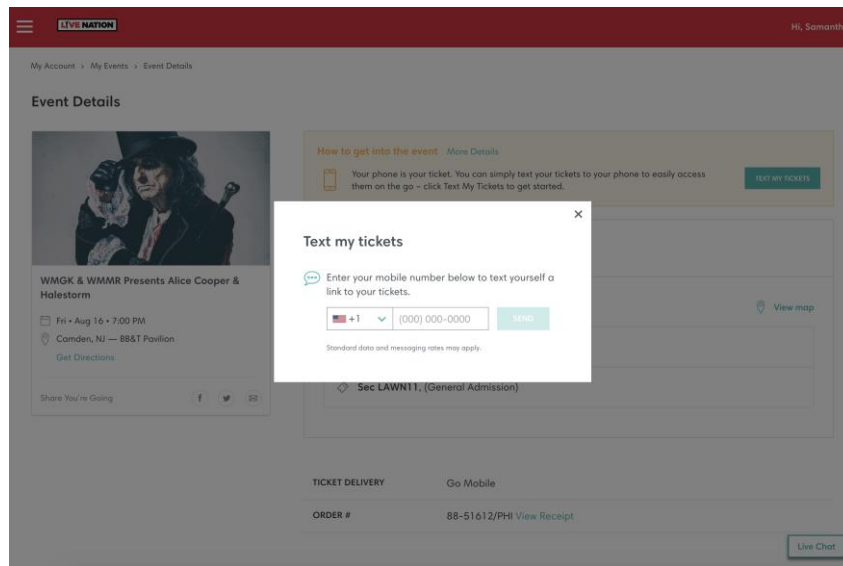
LIVE NATION

Hi, Samanth

My Account › My Events › Event Details

Event Details

WMGK & WMMR Presents Alice Cooper & Halestorm

Fri • Aug 16 • 7:00 PM

Camden, NJ — BB&T Pavilion

Get Directions

Share You're Going

How to get into the event More Details

Your phone is your ticket. You can simply text your tickets to your phone to easily access them on the go – click Text My Tickets to get started.

TEXT MY TICKETS

View map

Sec LAWN11, (General Admission)

Text my tickets

Enter your mobile number below to text yourself a link to your tickets.

+1 (000) 000-0000 SEND

Standard data and messaging rates may apply.

TICKET DELIVERY Go Mobile

ORDER # 88-51612/PHI View Receipt

Live Chat